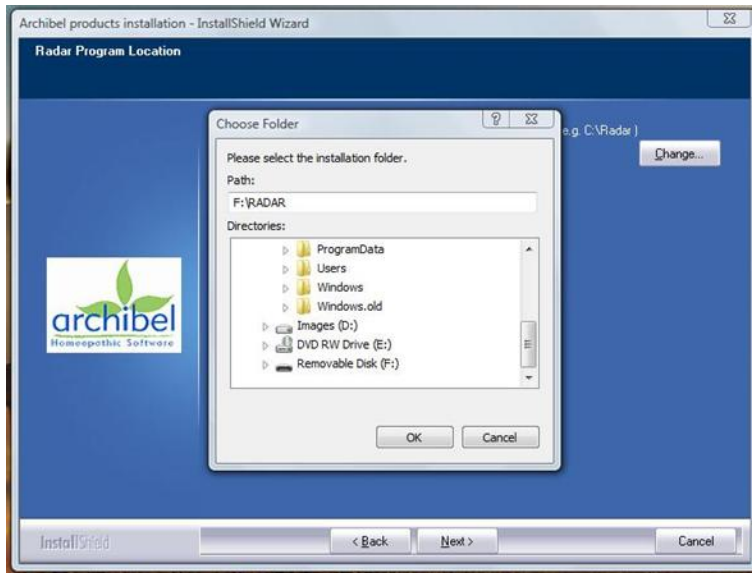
Archibel products installation - InstallShield Wizard

Radar Program Location

e.g. C:\Radar )

Change...

Choose Folder

Please select the installation folder.

Path:

F:\RADAR

Directories:

ProgramData
Users
Windows
Windows.old
Images (D:)
DVD RW Drive (E:)
Removable Disk (F:)

OK
Cancel

archibel
Homeopathic Software

InstallShield

< Back
Next >
Cancel